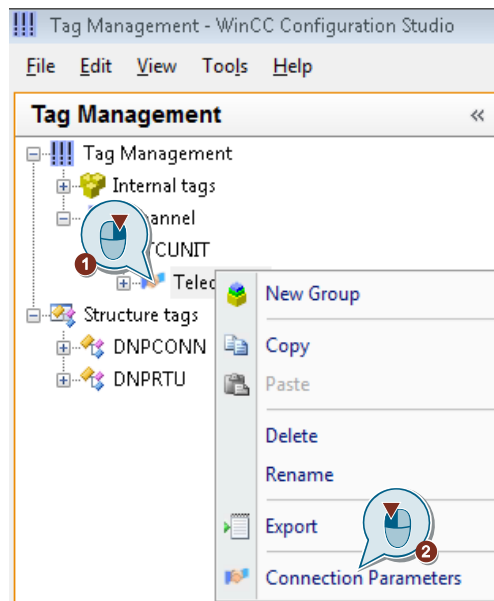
Tag Management - WinCC Configuration Studio

File Edit View Tools Help

Tag Management «

Tag Management
Internal tags
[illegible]annel
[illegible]CUNIT
1
Telec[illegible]
Structure tags
DNPCONN
DNPRTU

New Group
Copy
Paste
Delete
Rename
Export
2
Connection Parameters